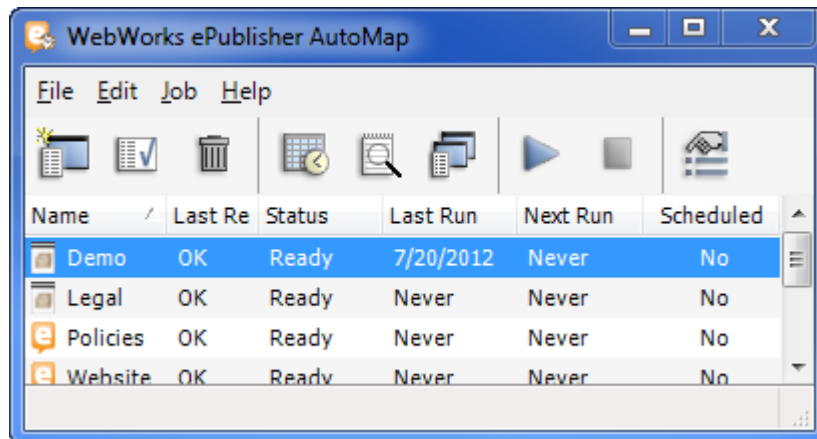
WebWorks ePublisher AutoMap

File Edit Job Help

| Name | Last Re | Status | Last Run | Next Run | Scheduled |
|---|---|---|---|---|---|
| Demo | OK | Ready | 7/20/2012 | Never | No |
| Legal | OK | Ready | Never | Never | No |
| Policies | OK | Ready | Never | Never | No |
| Website | OK | Ready | Never | Never | No |